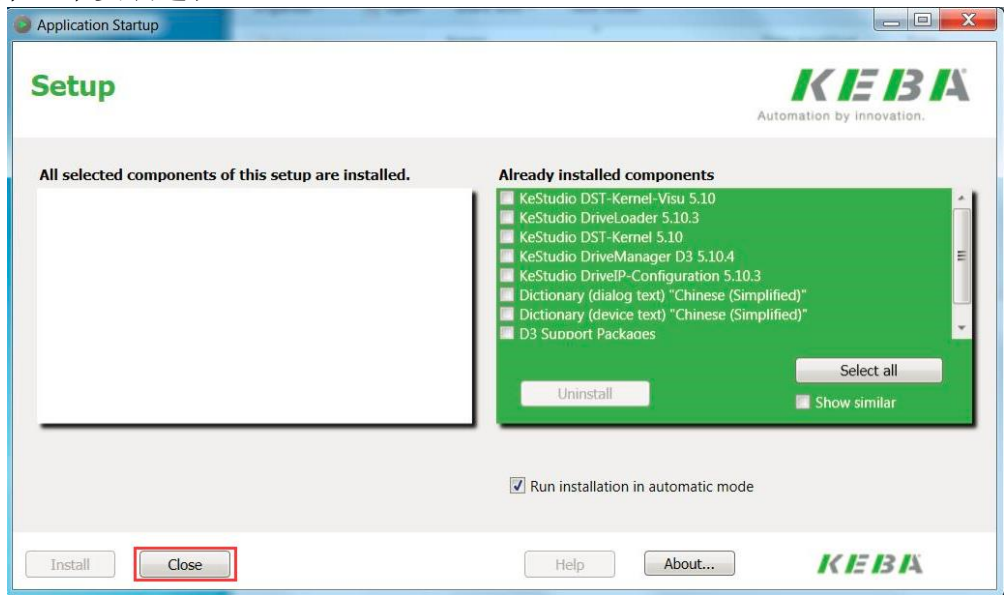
Application Startup

Setup

KEBA
Automation by innovation.

All selected components of this setup are installed.

Already installed components
KeStudio DST-Kernel-Visu 5.10
KeStudio DriveLoader 5.10.3
KeStudio DST-Kernel 5.10
KeStudio DriveManager D3 5.10.4
KeStudio DriveIP-Configuration 5.10.3
Dictionary (dialog text) "Chinese (Simplified)"
Dictionary (device text) "Chinese (Simplified)"
D3 Support Packages

Select all
Uninstall
Show similar

Run installation in automatic mode

Install
Close
Help
About...
KEBA